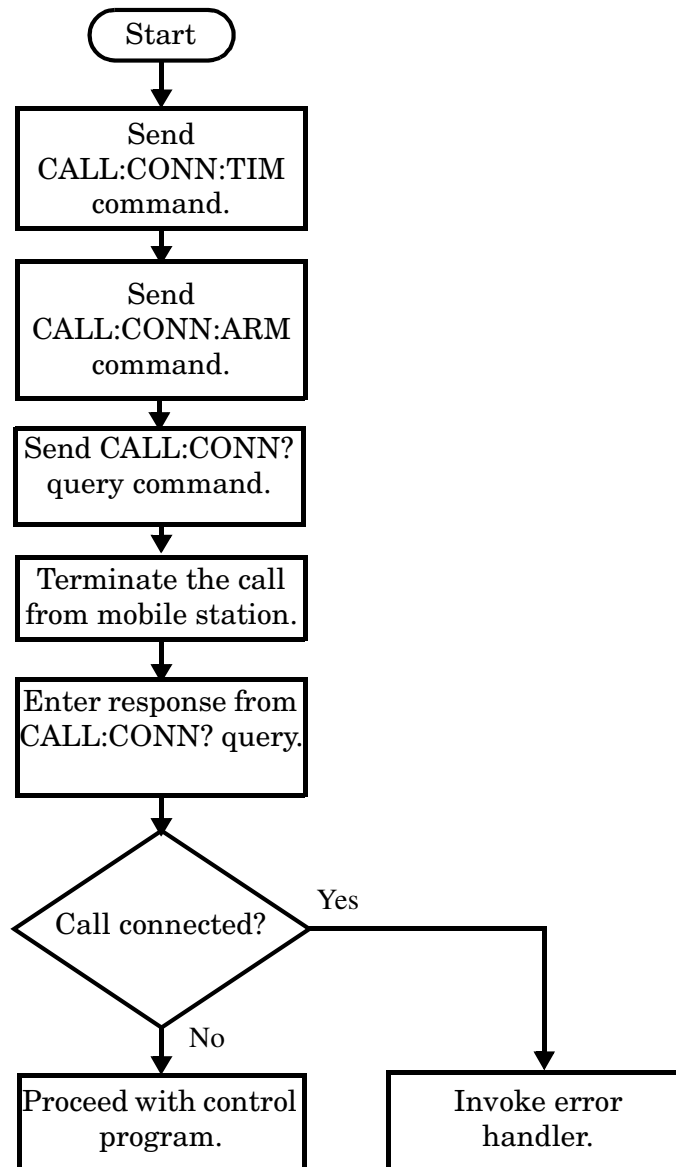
Start

Send CALL:CONN:TIM command.

Send CALL:CONN:ARM command.

Send CALL:CONN? query command.

Terminate the call from mobile station.

Enter response from CALL:CONN? query.

Call connected?

Yes

No

Proceed with control program.

Invoke error handler.